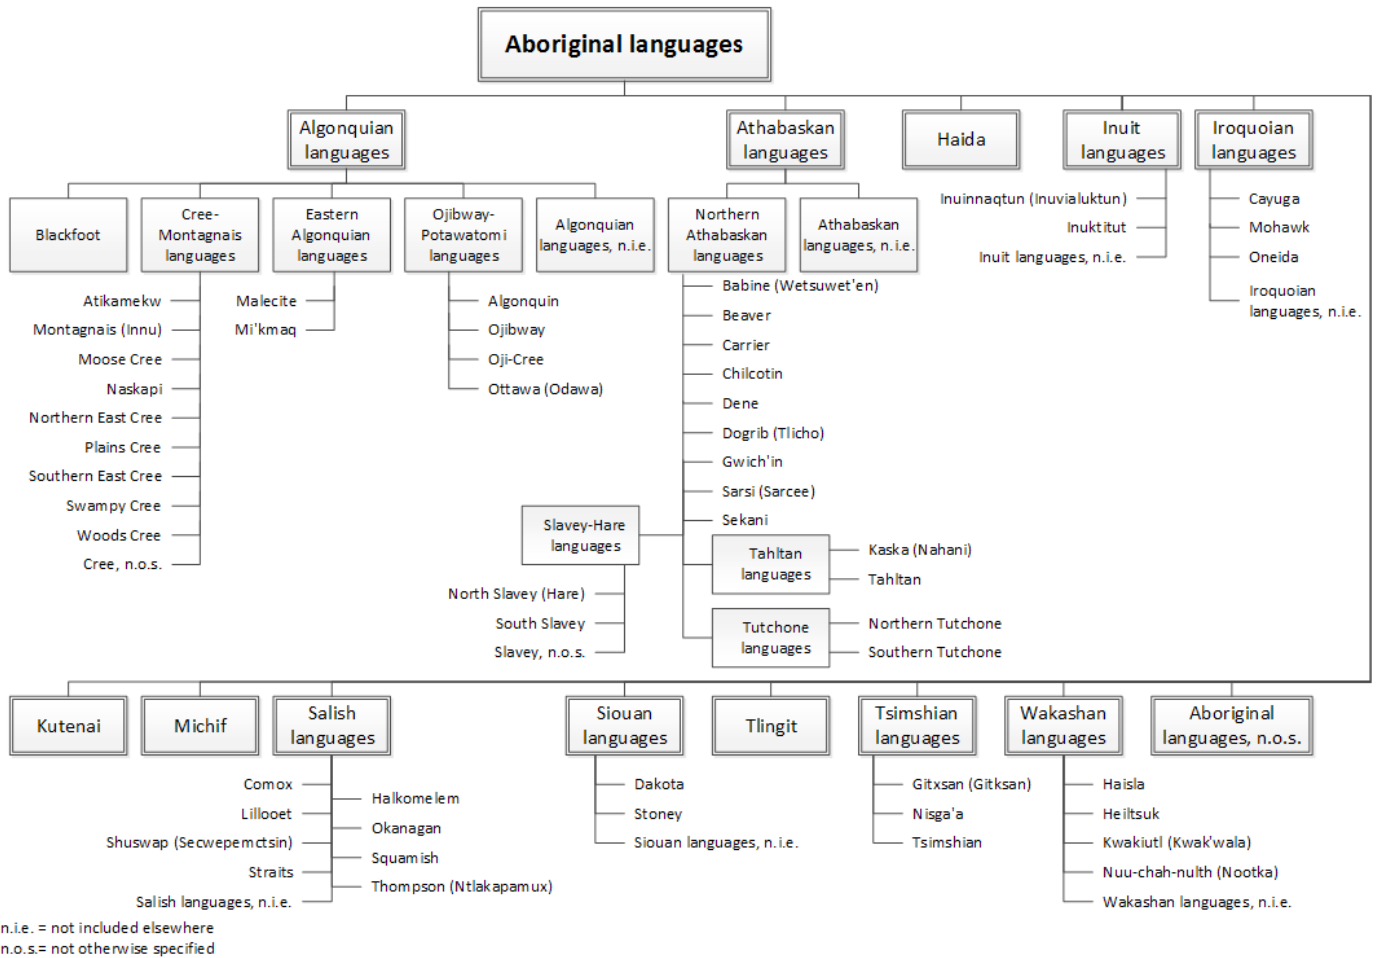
Aboriginal languages

Algonquian languages

Athabaskan languages

Haida

Inuit languages

Iroquoian languages

Blackfoot

Cree-Montagnais languages

Eastern Algonquian languages

Ojibway-Potawatomi languages

Algonquian languages, n.i.e.

Northern Athabaskan languages

Athabaskan languages, n.i.e.

Inuinnaqtun (Inuvialuktun)
Inuktitut
Inuit languages, n.i.e.

Cayuga
Mohawk
Oneida
Iroquoian languages, n.i.e.

Atikamekw
Montagnais (Innu)
Moose Cree
Naskapi
Northern East Cree
Plains Cree
Southern East Cree
Swampy Cree
Woods Cree
Cree, n.o.s.

Malecite
Mi'kmaq

Algonquin
Ojibway
Oji-Cree
Ottawa (Odawa)

Babine (Wetsuwet'en)
Beaver
Carrier
Chilcotin
Dene
Dogrib (Tlicho)
Gwich'in
Sarsi (Sarcee)
Sekani

Slavey-Hare languages

North Slavey (Hare)
South Slavey
Slavey, n.o.s.

Tahltan languages

Kaska (Nahani)
Tahltan

Tutchone languages

Northern Tutchone
Southern Tutchone

Kutenai

Michif

Salish languages

Siouan languages

Tlingit

Tsimshian languages

Wakashan languages

Aboriginal languages, n.o.s.

Comox
Lillooet
Shuswap (Secwepemctsin)
Straits
Salish languages, n.i.e.

Halkomelem
Okanagan
Squamish
Thompson (Ntlakapamux)

Dakota
Stoney
Siouan languages, n.i.e.

Gitxsan (Gitksan)
Nisga'a
Tsimshian

Haisla
Heiltsuk
Kwakiutl (Kwak'wala)
Nuu-chah-nulth (Nootka)
Wakashan languages, n.i.e.

n.i.e. = not included elsewhere
n.o.s.= not otherwise specified